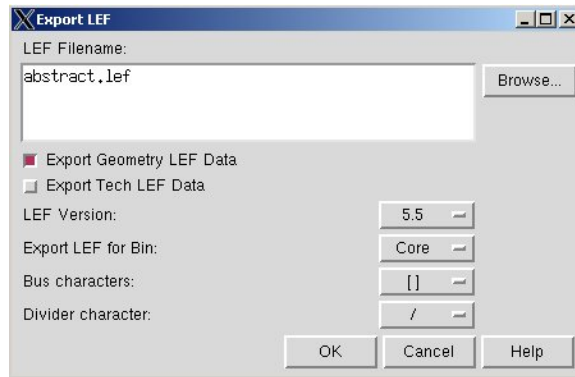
Export LEF

LEF Filename:

abstract.lef

Browse...

Export Geometry LEF Data

Export Tech LEF Data

LEF Version: 5.5

Export LEF for Bin: Core

Bus characters: []

Divider character: /

OK Cancel Help